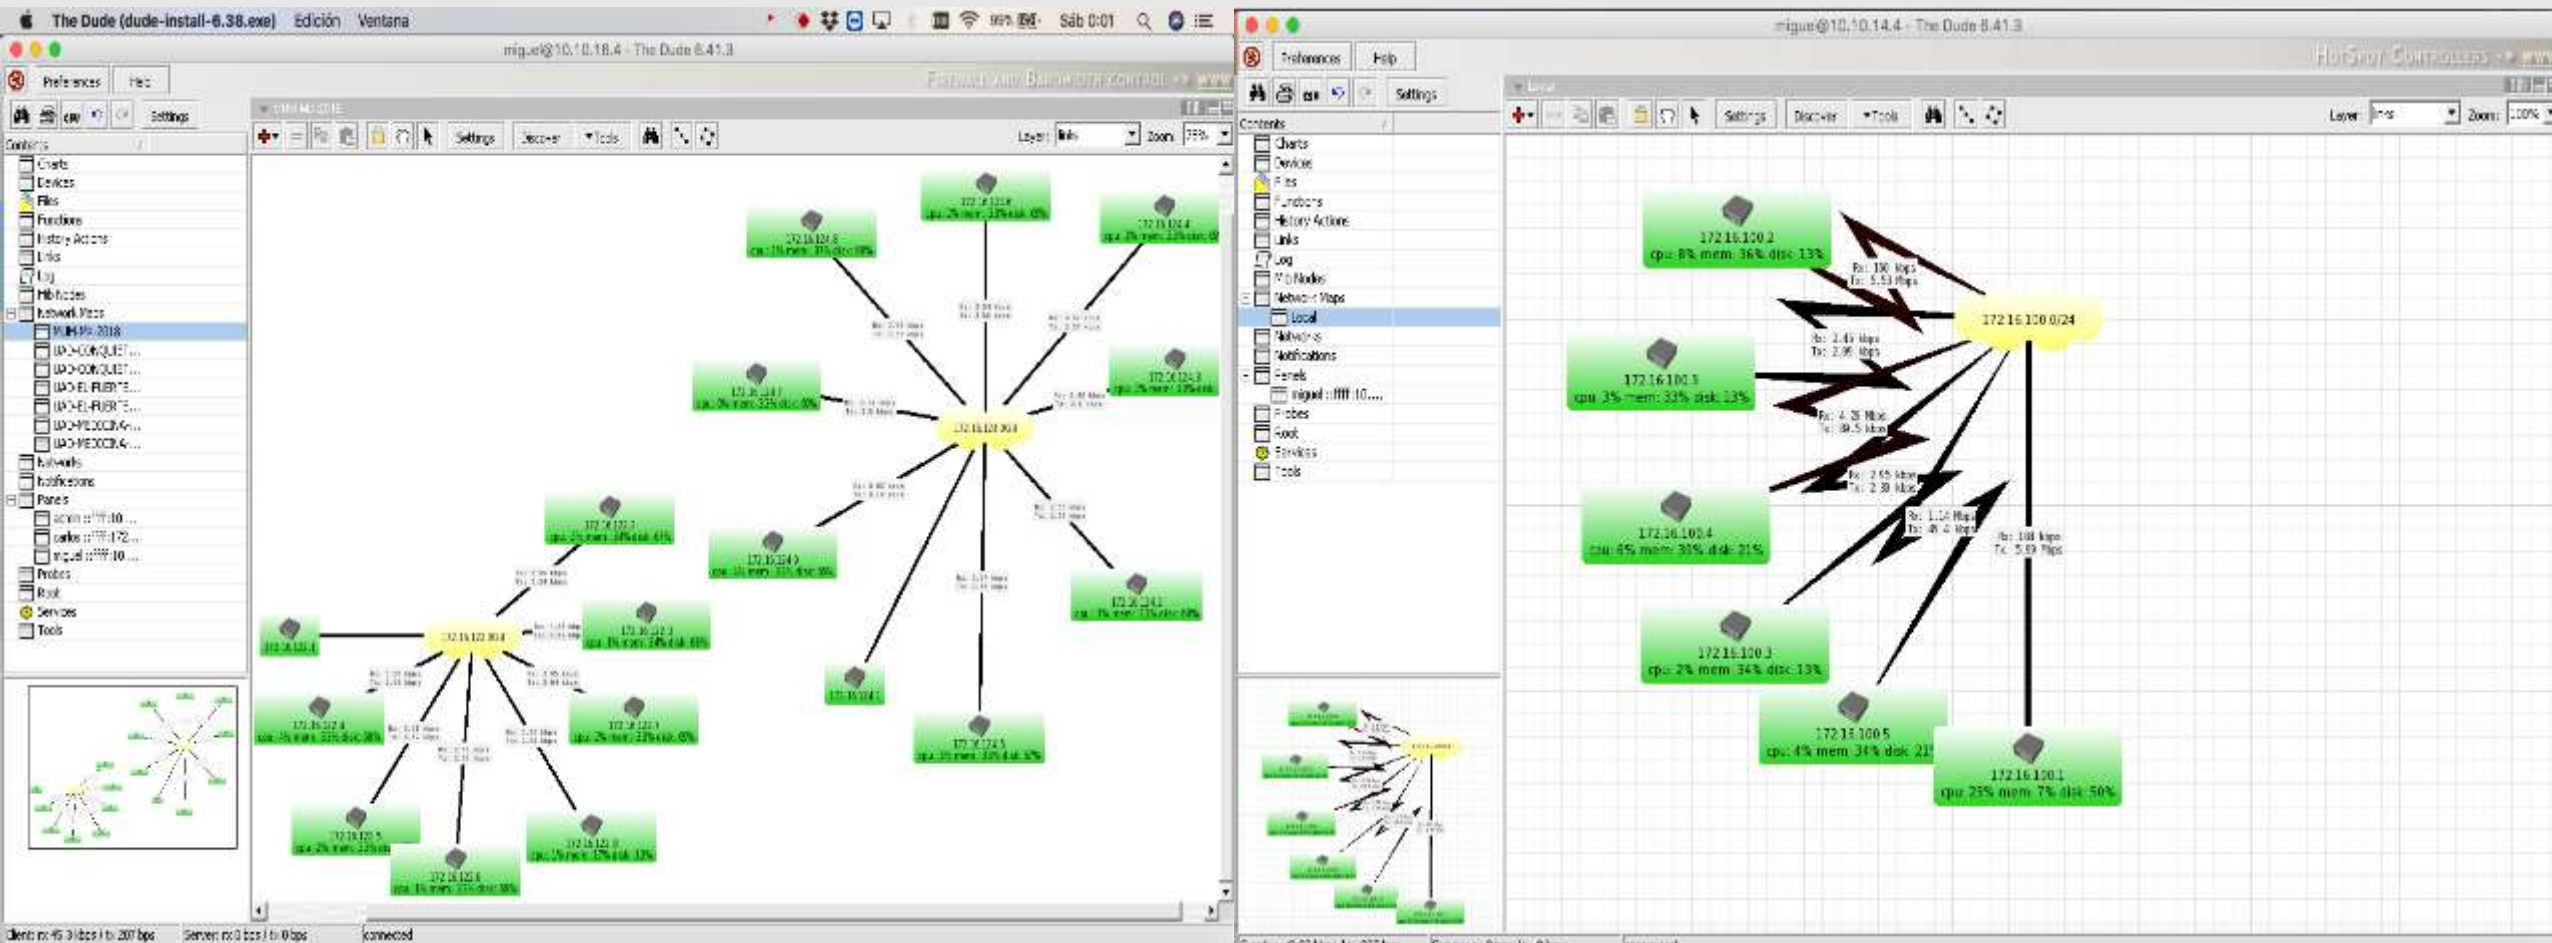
The Dude (dude-install-6.38.exe) Edición Ventana

Sáb 0:01

miguel@10.10.18.4 - The Dude 6.41.3

Preferences Help

Settings

Contents

Charts
Devices
Files
Functions
History Actions
Links
Log
Mib Nodes
Network Maps
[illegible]
LAO-CONQUIST...
LAO-CONQUIST...
LAO-EL-FUERTE...
LAO-EL-FUERTE...
LAO-MEXICO...
LAO-MEXICO...
Networks
Notifications
Panels
admin ::ffff:10....
carlos ::ffff:172....
miguel ::ffff:10....
Probes
Root
Services
Tools

Settings Discover Tools Layer: links Zoom: 75%

172.16.124.0/24
172.16.122.0/24

Client: rx 45.3 kbps / tx 207 bps Server: rx 0 bps / tx 0 bps connected

miguel@10.10.14.4 - The Dude 6.41.3

Preferences Help

Settings

Contents

Charts
Devices
Files
Functions
History Actions
Links
Log
Mib Nodes
Network Maps
Local
Networks
Notifications
Panels
miguel ::ffff:10....
Probes
Root
Services
Tools

Local

Settings Discover Tools Layer: links Zoom: 100%

172.16.100.2
cpu: 8% mem: 36% disk: 13%

Rx: 190 kbps
Tx: 5.53 Mbps

172.16.100.0/24

Rx: 2.45 kbps
Tx: 2.96 kbps

172.16.100.5
cpu: 3% mem: 33% disk: 13%

Rx: 4.25 Mbps
Tx: 89.5 kbps

Rx: 2.55 kbps
Tx: 2.38 kbps

172.16.100.4
cpu: 6% mem: 30% disk: 21%

Rx: 1.14 Mbps
Tx: 49.4 kbps

Rx: 188 kbps
Tx: 5.53 Mbps

172.16.100.3
cpu: 2% mem: 34% disk: 13%

172.16.100.5
cpu: 4% mem: 34% disk: 21

172.16.100.1
cpu: 23% mem: 7% disk: 50%